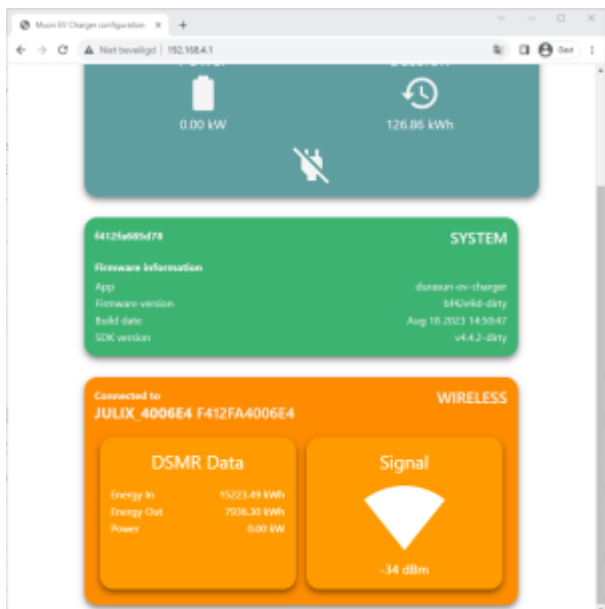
Musin EV Charger configuration

Niet beveiligd | 192.168.4.1

Gast

0.00 kW

126.86 kWh

f412fa685d78

SYSTEM

Firmware information

App

dunasun-ev-charger

Firmware version

bf42e4d-dirty

Build date

Aug 18 2023 14:50:47

SDK version

v4.4.2-dirty

Connected to

JULIX_4006E4 F412FA4006E4

WIRELESS

DSMR Data

Energy In

15223.49 kWh

Energy Out

7936.30 kWh

Power

0.00 kW

Signal

-34 dBm